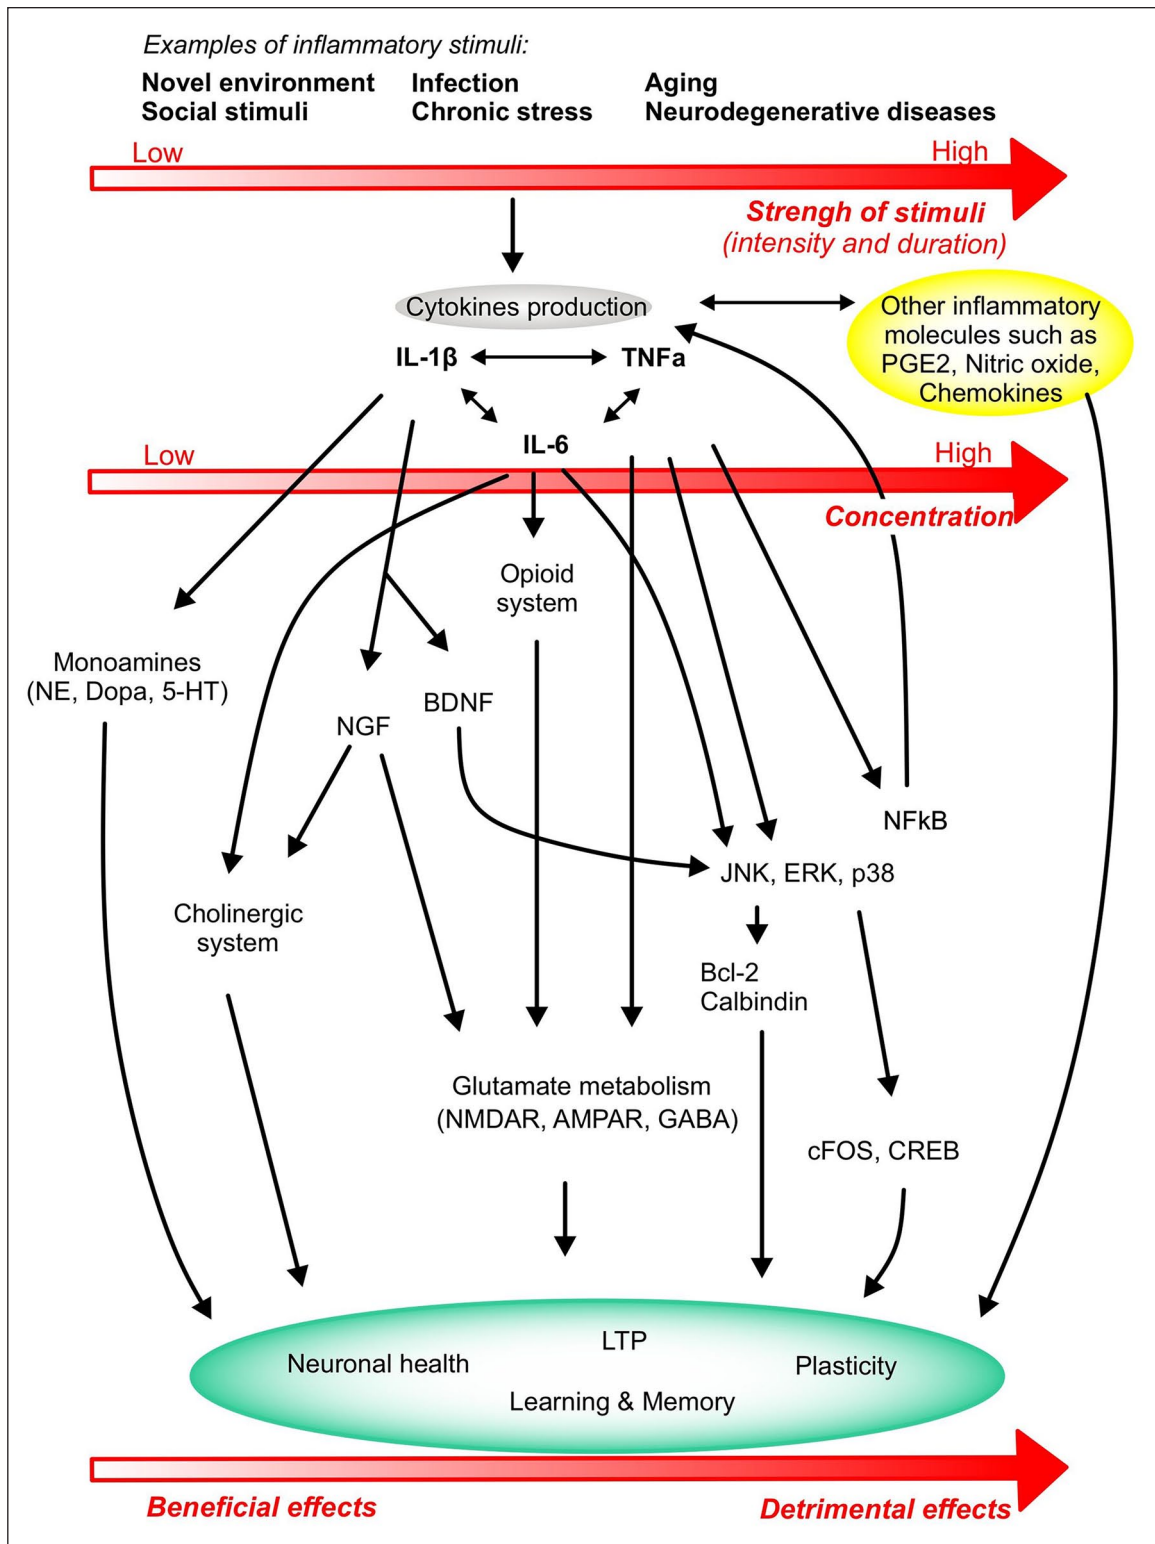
Examples of inflammatory stimuli:

Novel environment
Social stimuli

Infection
Chronic stress

Aging
Neurodegenerative diseases

Low

High

Strengh of stimuli
(intensity and duration)

Cytokines production

Other inflammatory molecules such as PGE2, Nitric oxide, Chemokines

IL-1β

TNFa

IL-6

Low

High

Concentration

Opioid system

Monoamines
(NE, Dopa, 5-HT)

NGF

BDNF

NFkB

JNK, ERK, p38

Cholinergic system

Bcl-2
Calbindin

Glutamate metabolism
(NMDAR, AMPAR, GABA)

cFOS, CREB

Neuronal health

LTP

Plasticity

Learning & Memory

Beneficial effects

Detrimental effects